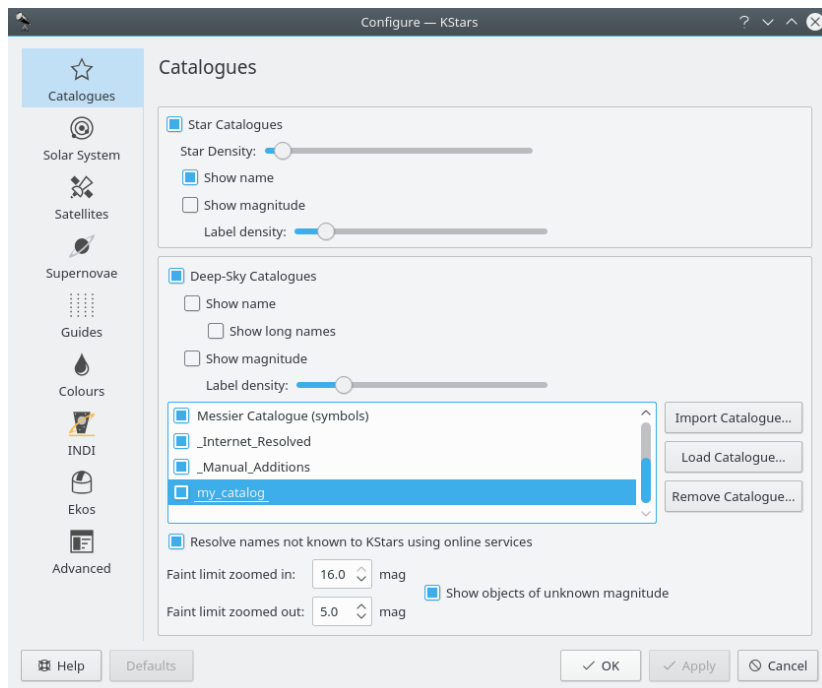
Configure — KStars

Catalogues
Solar System
Satellites
Supernovae
Guides
Colours
INDI
Ekos
Advanced

Catalogues

Star Catalogues
Star Density:
Show name
Show magnitude
Label density:

Deep-Sky Catalogues
Show name
Show long names
Show magnitude
Label density:

Messier Catalogue (symbols)
_Internet_Resolved
_Manual_Additions
my_catalog

Import Catalogue...
Load Catalogue...
Remove Catalogue...

Resolve names not known to KStars using online services
Faint limit zoomed in: 16.0 mag
Show objects of unknown magnitude
Faint limit zoomed out: 5.0 mag

Help
Defaults
OK
Apply
Cancel